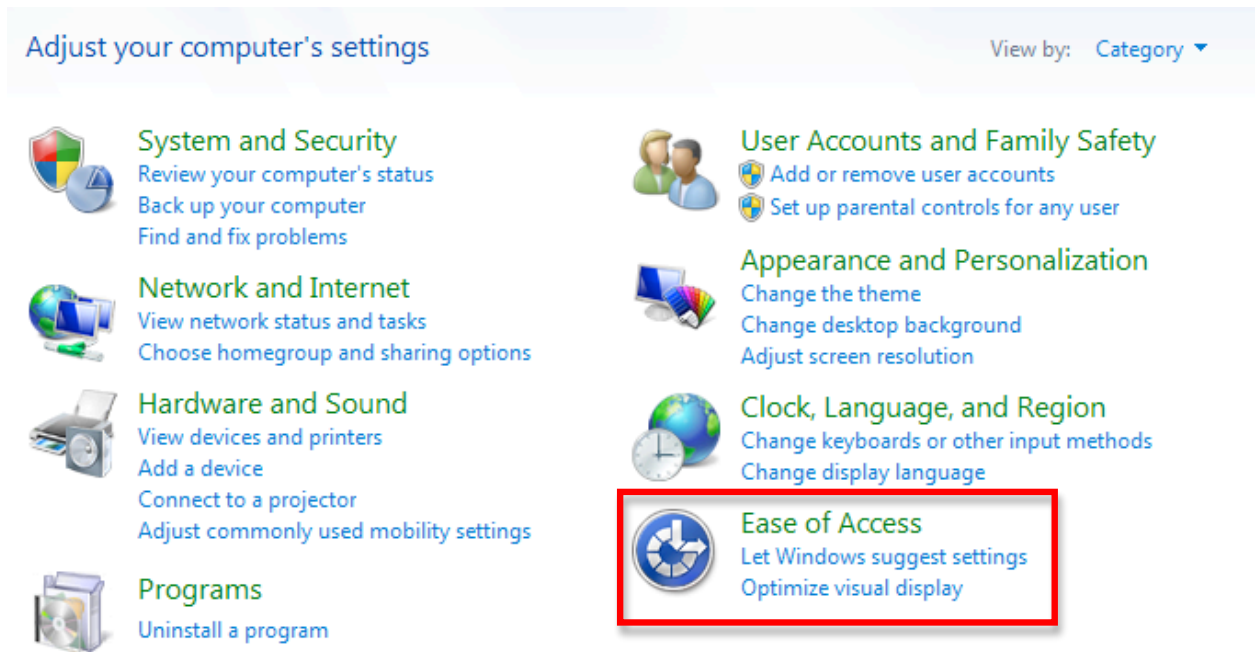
Adjust your computer's settings

View by: Category

System and Security
Review your computer's status
Back up your computer
Find and fix problems

Network and Internet
View network status and tasks
Choose homegroup and sharing options

Hardware and Sound
View devices and printers
Add a device
Connect to a projector
Adjust commonly used mobility settings

Programs
Uninstall a program

User Accounts and Family Safety
Add or remove user accounts
Set up parental controls for any user

Appearance and Personalization
Change the theme
Change desktop background
Adjust screen resolution

Clock, Language, and Region
Change keyboards or other input methods
Change display language

Ease of Access
Let Windows suggest settings
Optimize visual display